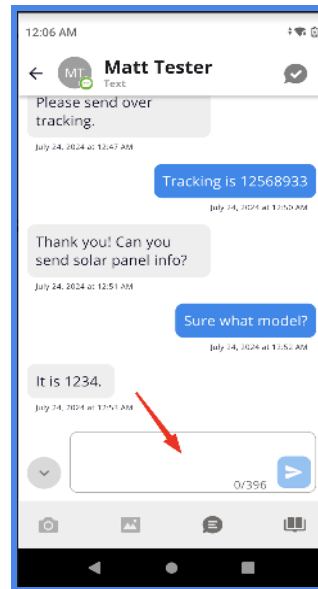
12:06 AM

MT Matt Tester
Text

Please send over tracking.

July 24, 2024 at 12:47 AM

Tracking is 12568933

July 24, 2024 at 12:50 AM

Thank you! Can you send solar panel info?

July 24, 2024 at 12:51 AM

Sure what model?

July 24, 2024 at 12:52 AM

It is 1234.

July 24, 2024 at 12:53 AM

0/396